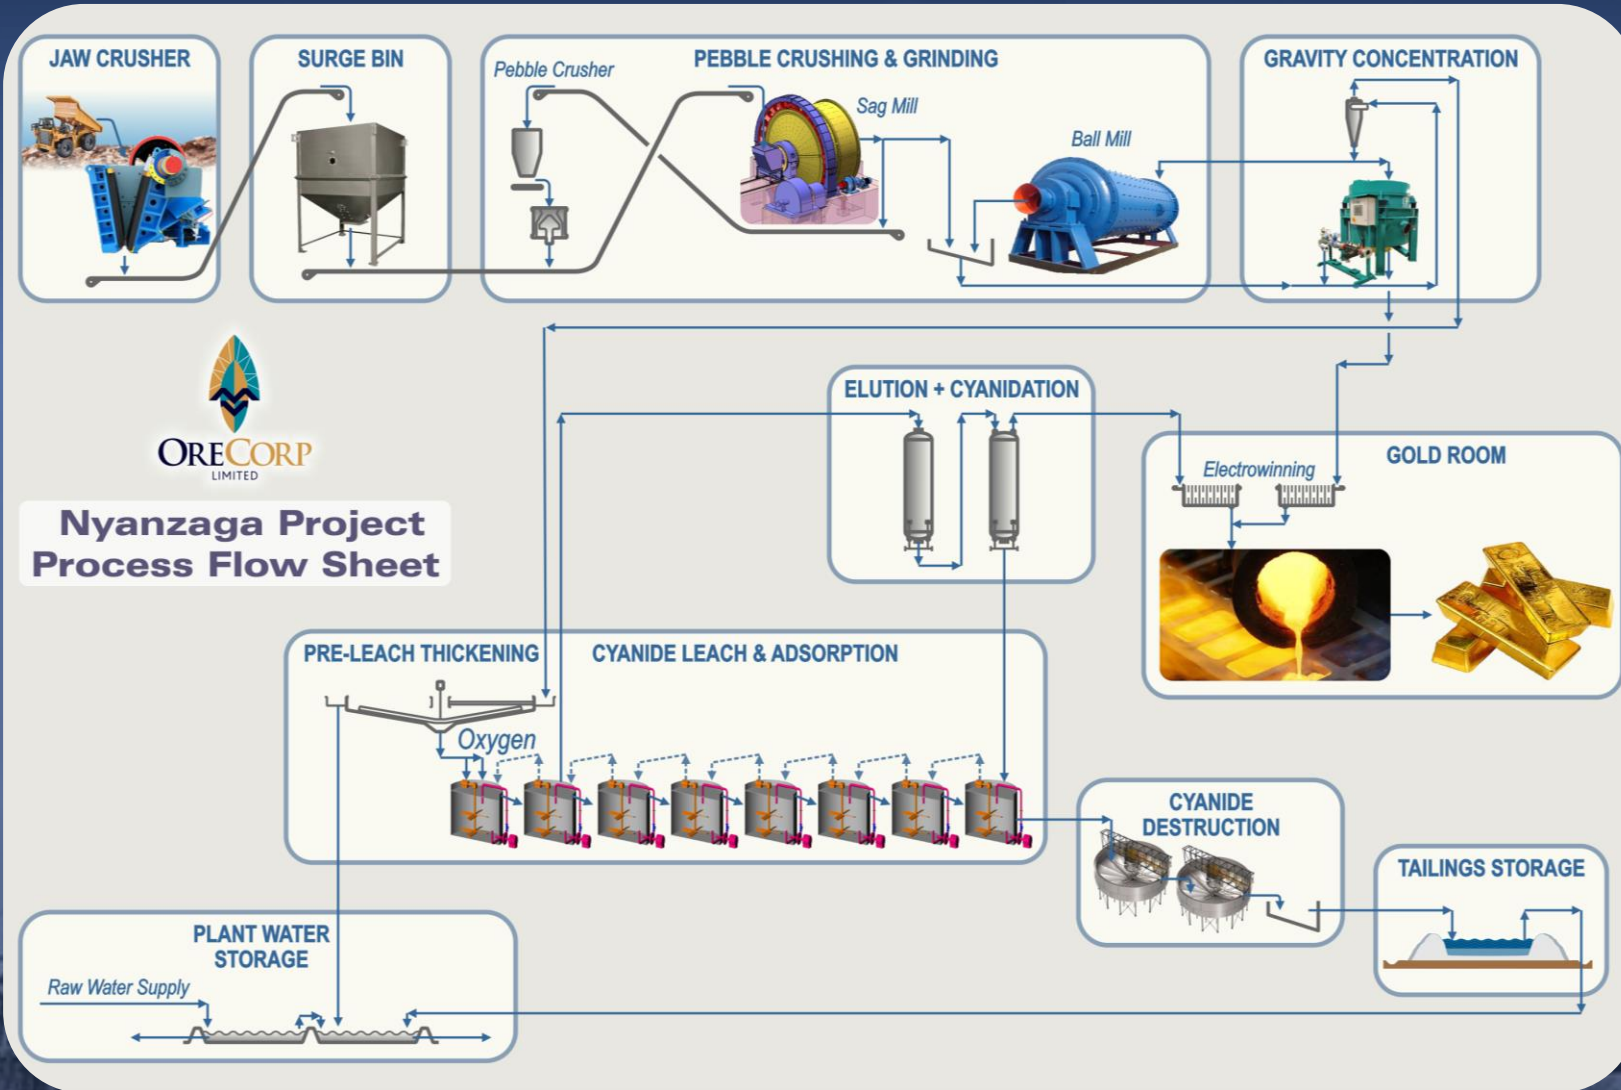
JAW CRUSHER

SURGE BIN

Pebble Crusher

PEBBLE CRUSHING & GRINDING

Sag Mill

Ball Mill

GRAVITY CONCENTRATION

ORECORP
LIMITED

Nyanzaga Project
Process Flow Sheet

ELUTION + CYANIDATION

Electrowinning

GOLD ROOM

PRE-LEACH THICKENING

CYANIDE LEACH & ADSORPTION

Oxygen

CYANIDE
DESTRUCTION

TAILINGS STORAGE

PLANT WATER
STORAGE

Raw Water Supply